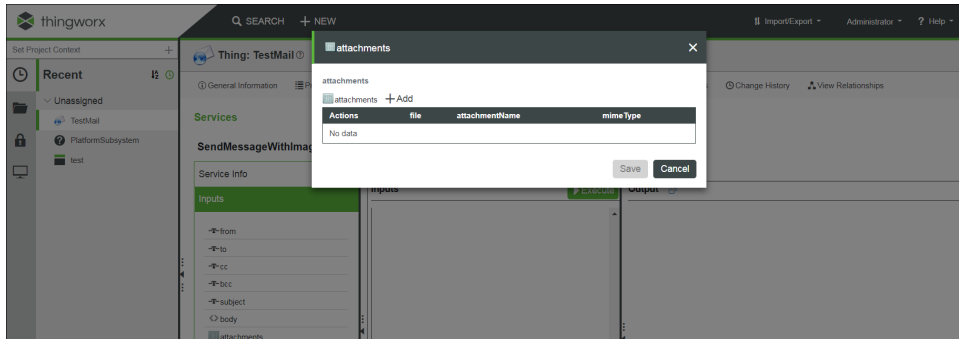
thingworx

SEARCH + NEW

Import/Export

Administrator

? Help

Set Project Context +

Recent

Unassigned

TestMail

PlatformSubsystem

test

Thing: TestMail

General Information

Change History

View Relationships

Services

SendMessageWithImag

Service Info

Inputs

Execute

Output

from

to

cc

bcc

subject

body

attachments

attachments

attachments

+ Add

| Actions | file | attachmentName | mimeType |
|---|---|---|---|
| No data | | | |

Save

Cancel